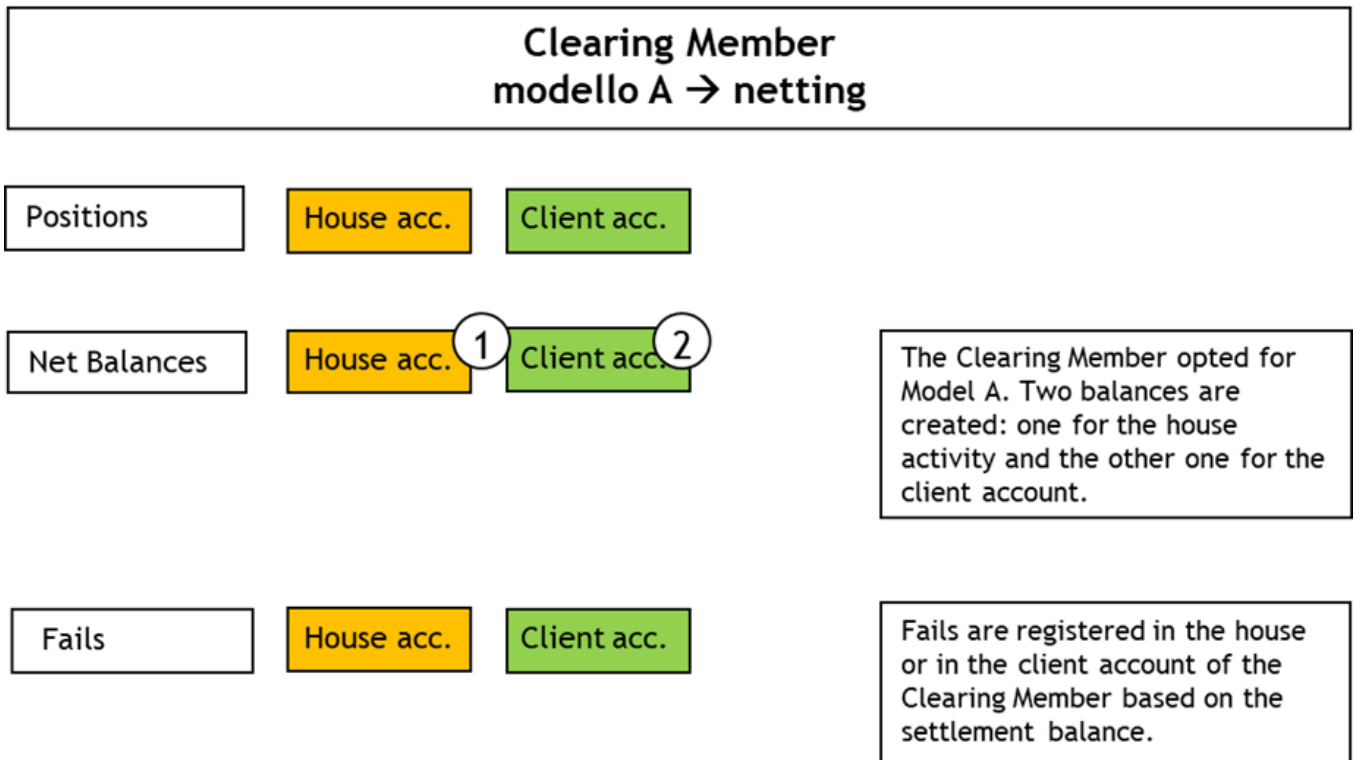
Clearing Member
modello A → netting

Positions

House acc.

Client acc.

Net Balances

House acc.

1

Client acc.

2

The Clearing Member opted for Model A. Two balances are created: one for the house activity and the other one for the client account.

Fails

House acc.

Client acc.

Fails are registered in the house or in the client account of the Clearing Member based on the settlement balance.